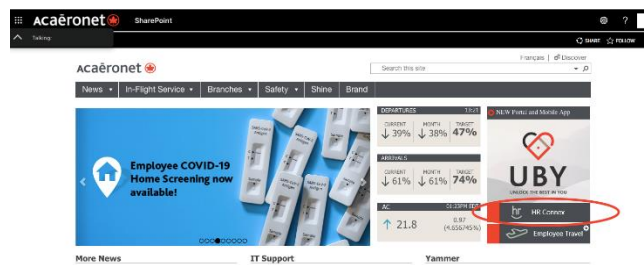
Acaēronet SharePoint

Talking

SHARE FOLLOW

Français | Discover

Acaēronet

Search this site

News In-Flight Service Branches Safety Shine Brand

Employee COVID-19 Home Screening now available!

DEPARTURES

CURRENT 39% MONTH 38% TARGET 47%

ARRIVALS

CURRENT 61% MONTH 61% TARGET 74%

AC

21.8 0.97 (4.656745%)

NEW Portal and Mobile App

UBY

UNLOCK THE BEST IN YOU

HR Connex

Employee Travel

More News

IT Support

Yammer